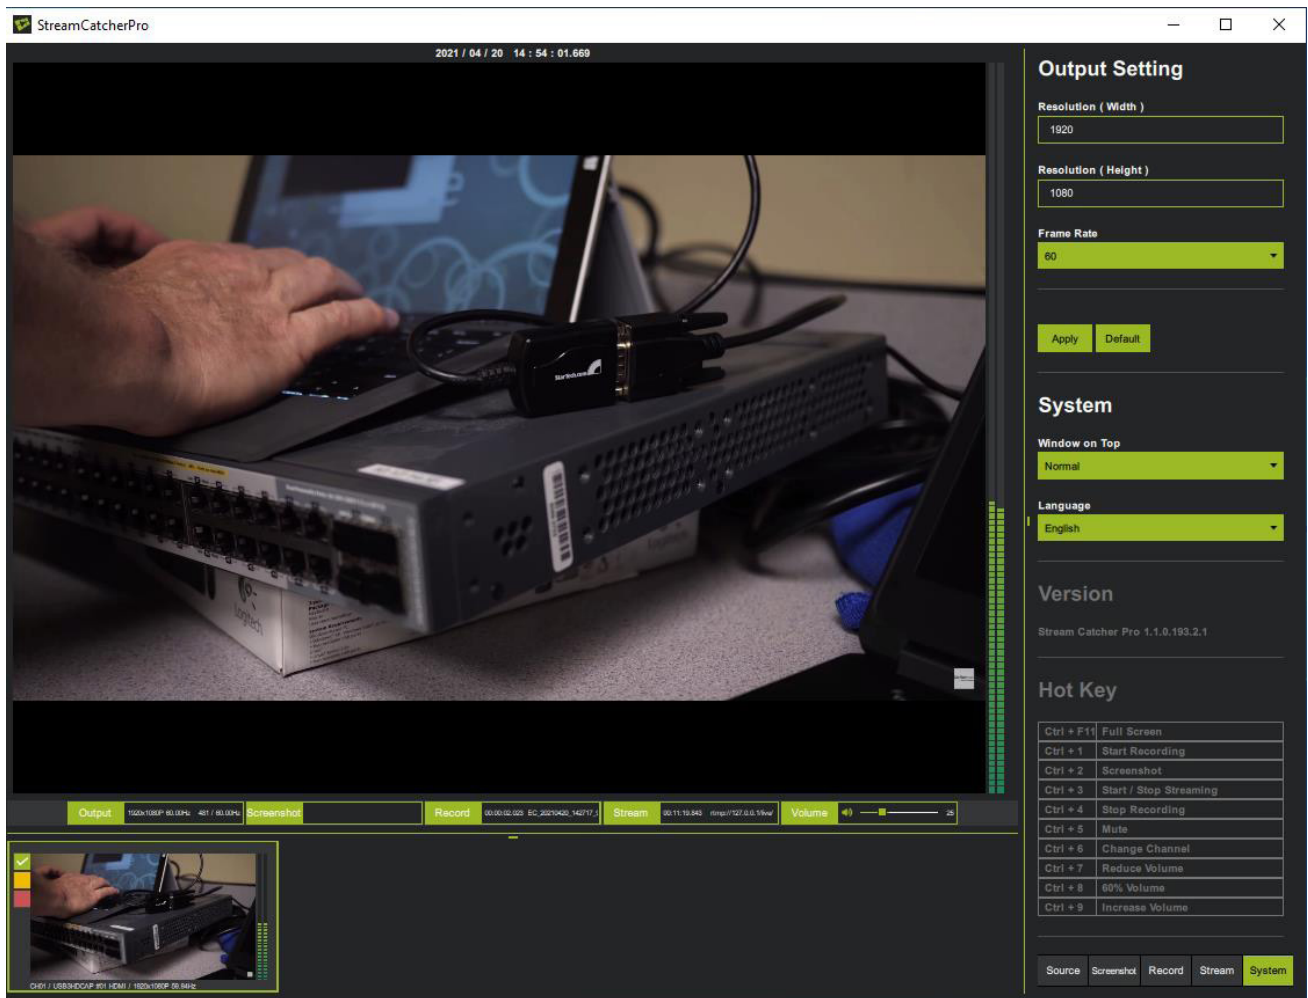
StreamCatcherPro

2021 / 04 / 20 14 : 54 : 01.669

Output Setting

Resolution ( Width )
1920

Resolution ( Height )
1080

Frame Rate
60

Apply Default

System

Window on Top
Normal

Language
English

Version

Stream Catcher Pro 1.1.0.193.2.1

Hot Key

| Ctrl + F11 | Full Screen |
|---|---|
| Ctrl + 1 | Start Recording |
| Ctrl + 2 | Screenshot |
| Ctrl + 3 | Start / Stop Streaming |
| Ctrl + 4 | Stop Recording |
| Ctrl + 5 | Mute |
| Ctrl + 6 | Change Channel |
| Ctrl + 7 | Reduce Volume |
| Ctrl + 8 | 60% Volume |
| Ctrl + 9 | Increase Volume |

Output 1920x1080P 60.00Hz 481 / 60.00Hz Screenshot Record 00:00:02.029 SC_20210420_142717_1 Stream 00:11:19.843 rtmp://127.0.0.1/live/ Volume 25

CH01 / USB3HDCAP #01 HDMI / 1920x1080P 59.84Hz

Source Screenshot Record Stream System